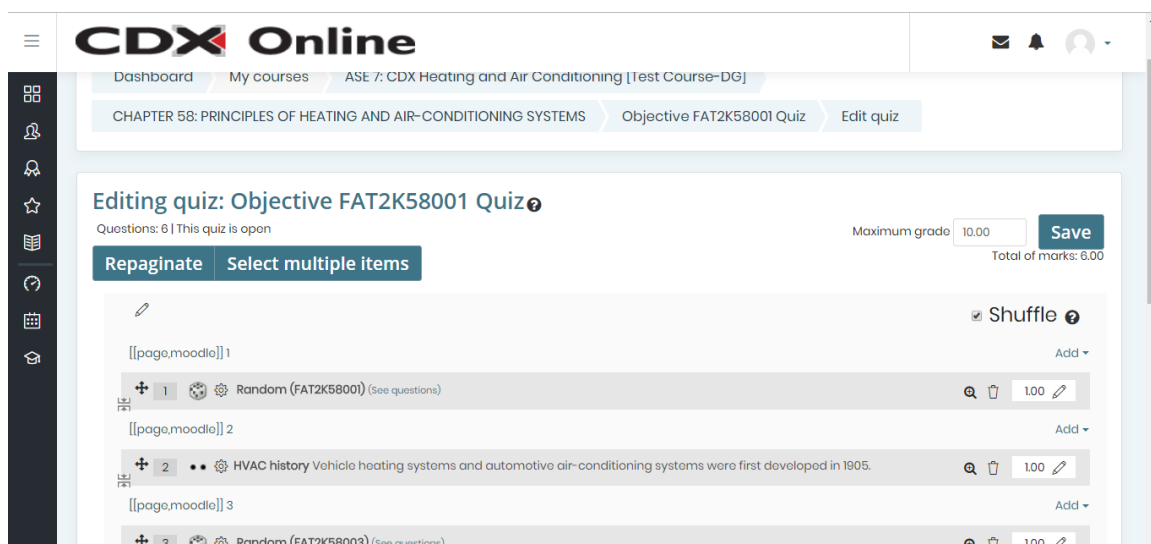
CDX Online

Dashboard My courses ASE 7: CDX Heating and Air Conditioning [Test Course-DG]

CHAPTER 58: PRINCIPLES OF HEATING AND AIR-CONDITIONING SYSTEMS Objective FAT2K58001 Quiz Edit quiz

Editing quiz: Objective FAT2K58001 Quiz

Questions: 6 | This quiz is open

Maximum grade 10.00 Save

Total of marks: 6.00

Repaginate Select multiple items

Shuffle

[[page,moodle]] 1

Add

1 Random (FAT2K58001) (See questions) 1.00

[[page,moodle]] 2

Add

2 HVAC history Vehicle heating systems and automotive air-conditioning systems were first developed in 1905. 1.00

[[page,moodle]] 3

Add

3 Random (FAT2K58003) (See questions) 1.00